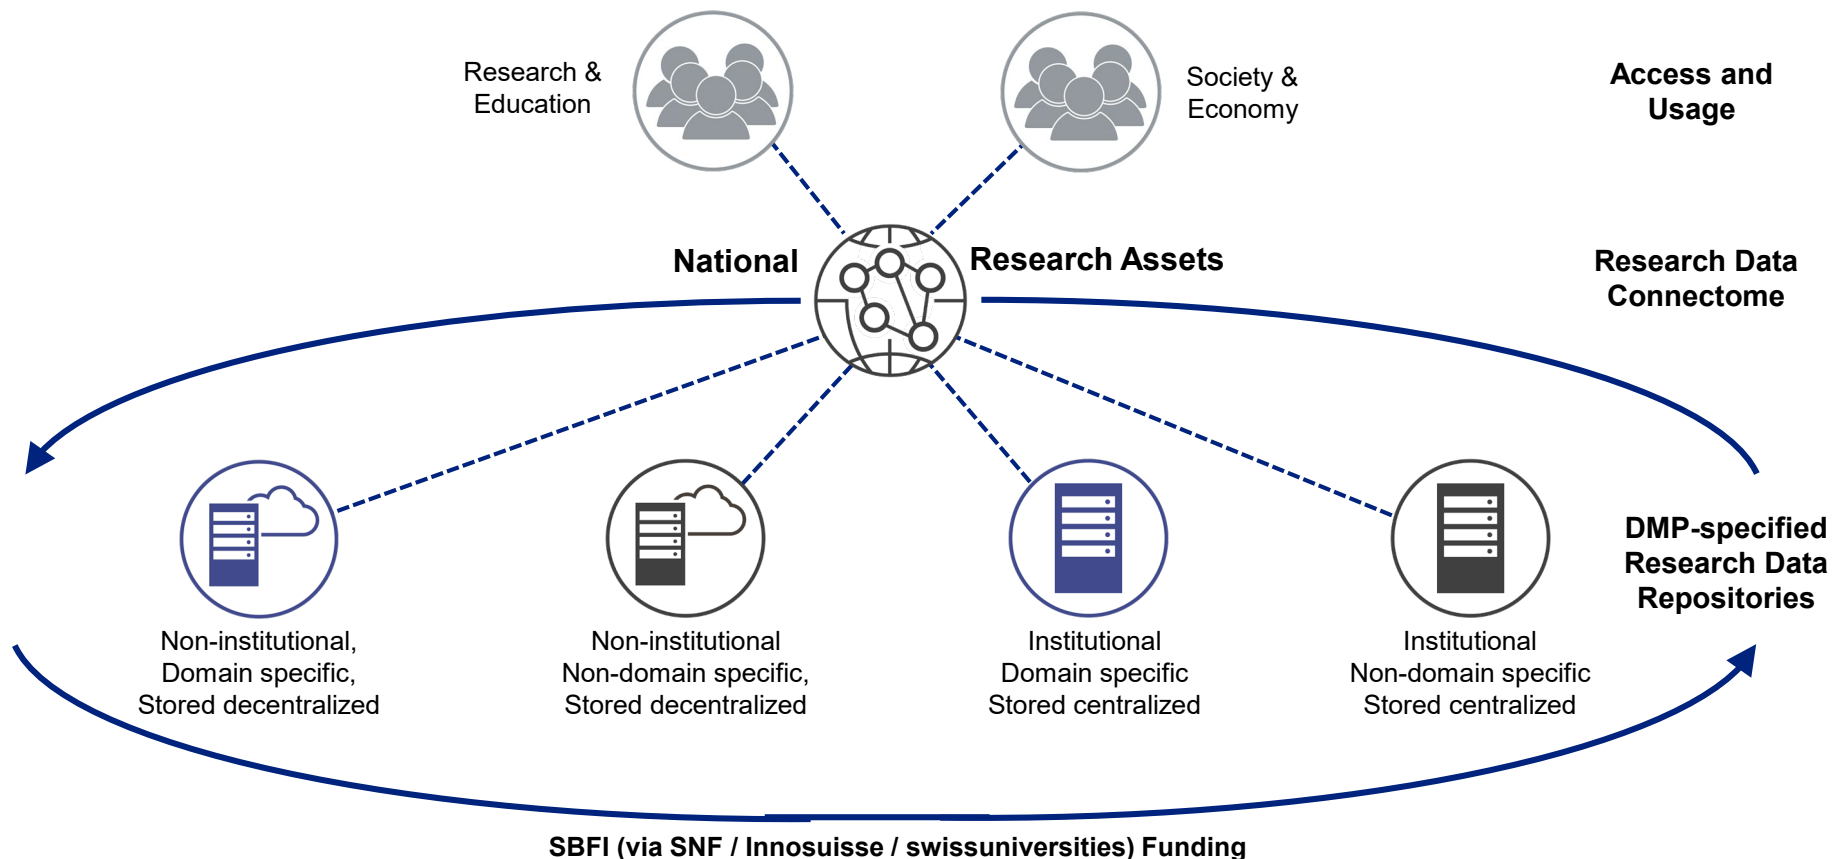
Research & Education

Society & Economy

Access and Usage

National

Research Assets

Research Data Connectome

DMP-specified Research Data Repositories

Non-institutional, Domain specific, Stored decentralized

Non-institutional Non-domain specific, Stored decentralized

Institutional Domain specific Stored centralized

Institutional Non-domain specific Stored centralized

SBFI (via SNF / Innosuisse / swissuniversities) Funding